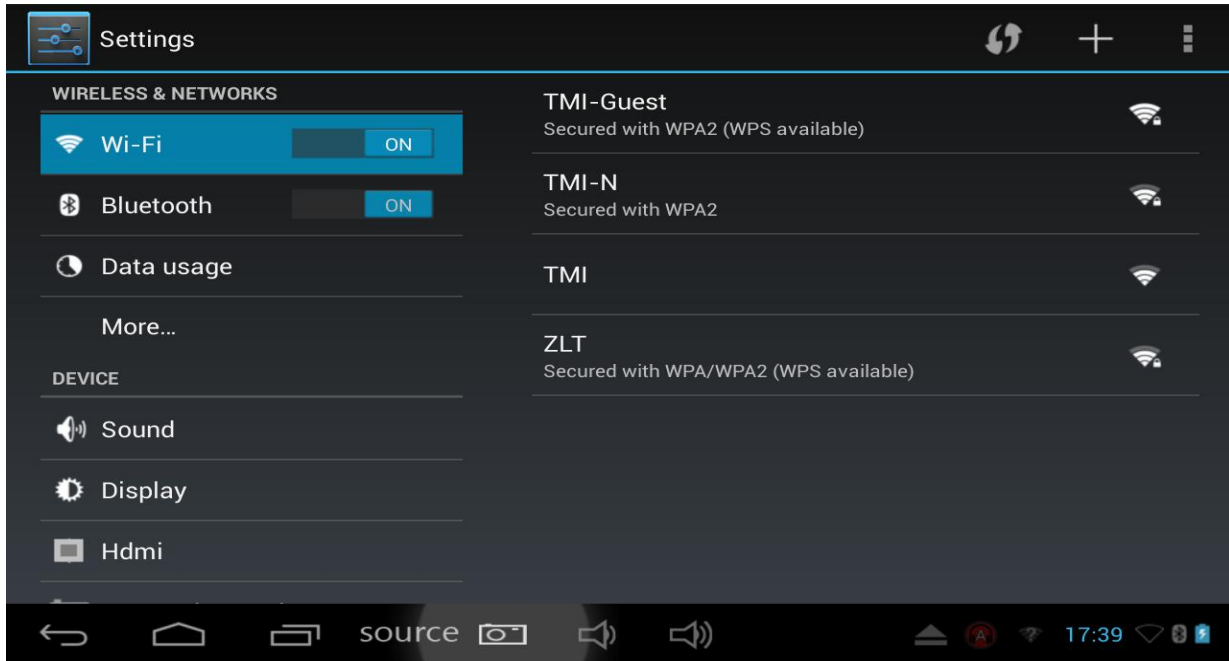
Settings

WIRELESS & NETWORKS

Wi-Fi ON

Bluetooth ON

Data usage

More...

DEVICE

Sound

Display

Hdmi

TMI-Guest
Secured with WPA2 (WPS available)

TMI-N
Secured with WPA2

TMI

ZLT
Secured with WPA/WPA2 (WPS available)

source

17:39